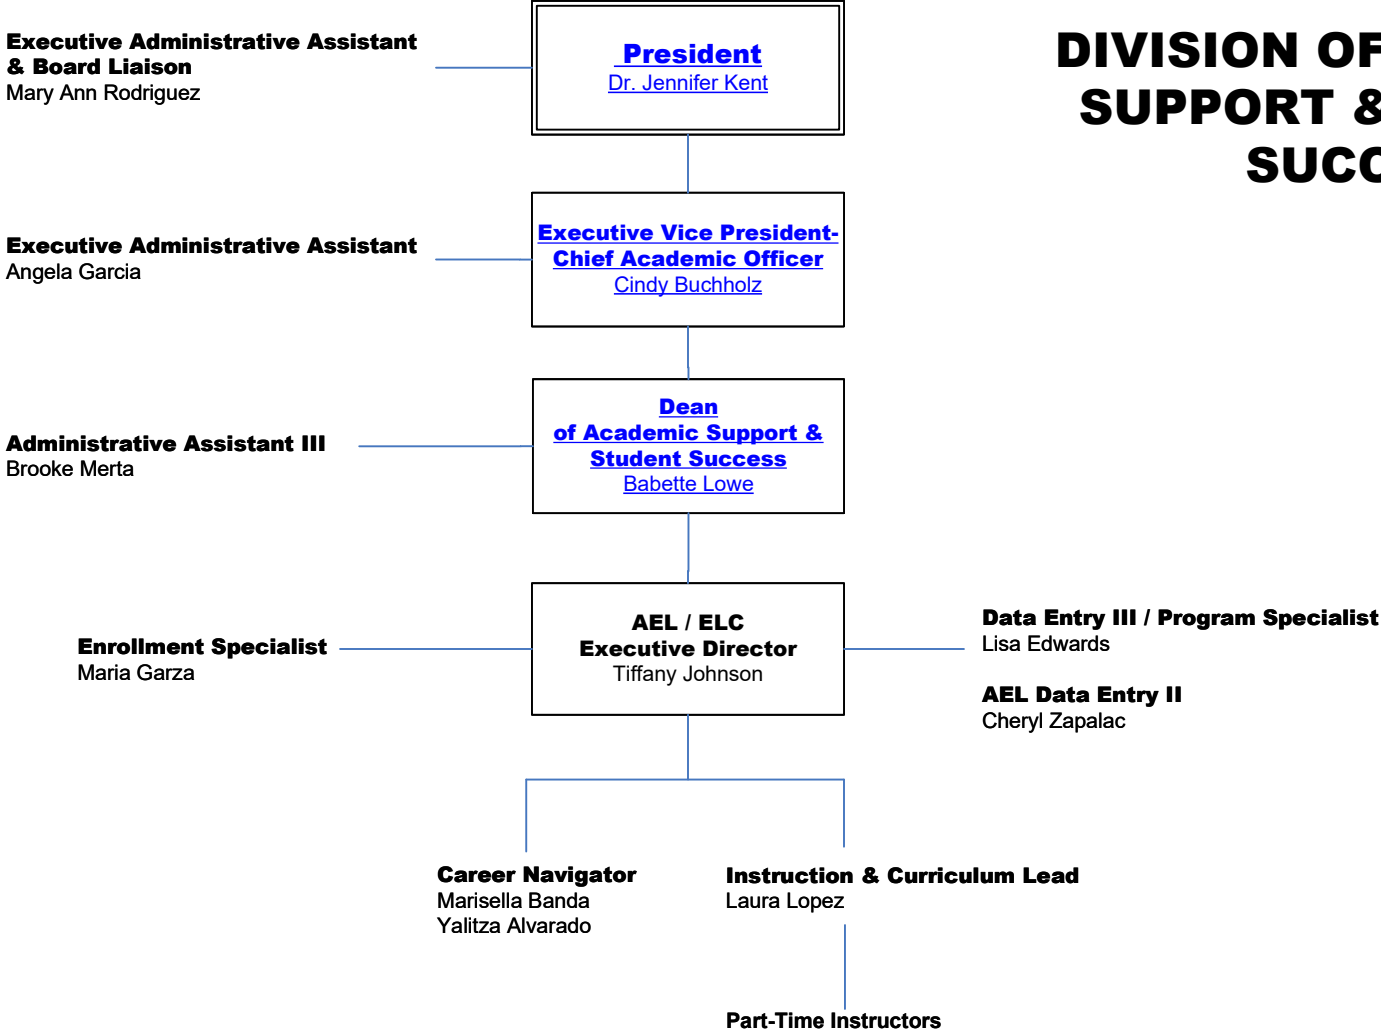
DIVISION OF
SUPPORT &
SUCC

President
Dr. Jennifer Kent

Executive Administrative Assistant
& Board Liaison
Mary Ann Rodriguez

Executive Vice President-
Chief Academic Officer
Cindy Buchholz

Executive Administrative Assistant
Angela Garcia

Dean
of Academic Support &
Student Success
Babette Lowe

Administrative Assistant III
Brooke Merta

AEL / ELC
Executive Director
Tiffany Johnson

Enrollment Specialist
Maria Garza

Data Entry III / Program Specialist
Lisa Edwards

AEL Data Entry II
Cheryl Zapalac

Career Navigator
Marisella Banda
Yalitza Alvarado

Instruction & Curriculum Lead
Laura Lopez

Part-Time Instructors